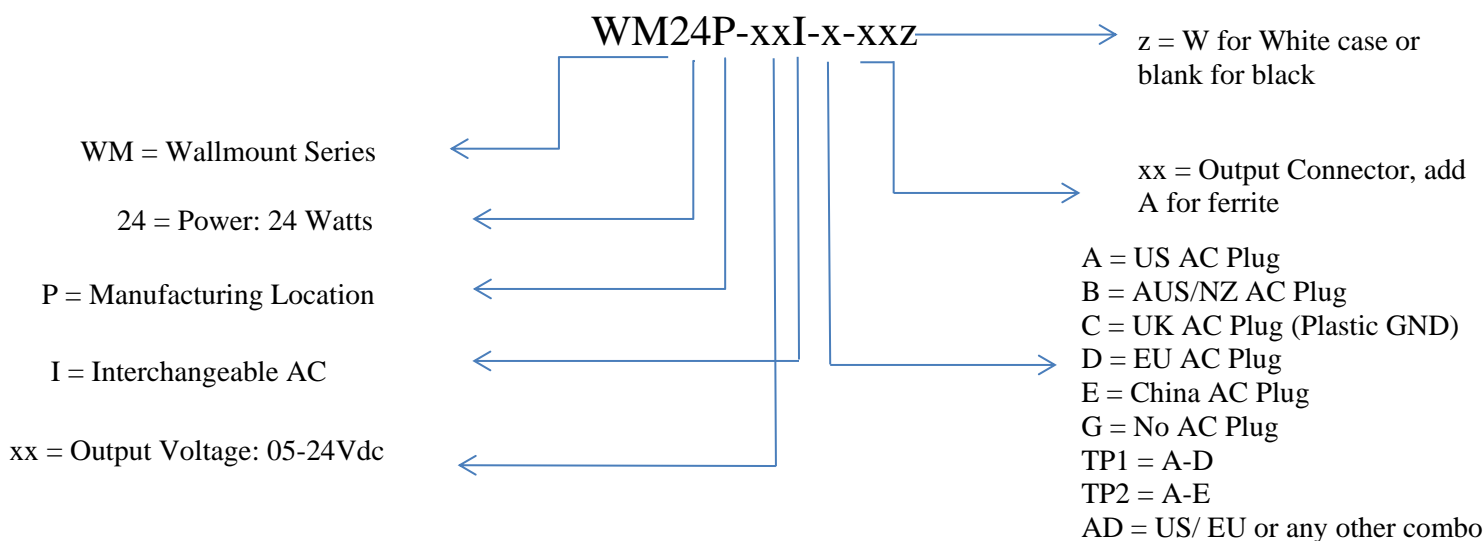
WM24P-xxI-x-xxz

z = W for White case or blank for black

WM = Wallmount Series

xx = Output Connector, add A for ferrite

24 = Power: 24 Watts

P = Manufacturing Location

A = US AC Plug
B = AUS/NZ AC Plug
C = UK AC Plug (Plastic GND)
D = EU AC Plug
E = China AC Plug
G = No AC Plug
TP1 = A-D
TP2 = A-E
AD = US/ EU or any other combo

I = Interchangeable AC

xx = Output Voltage: 05-24Vdc